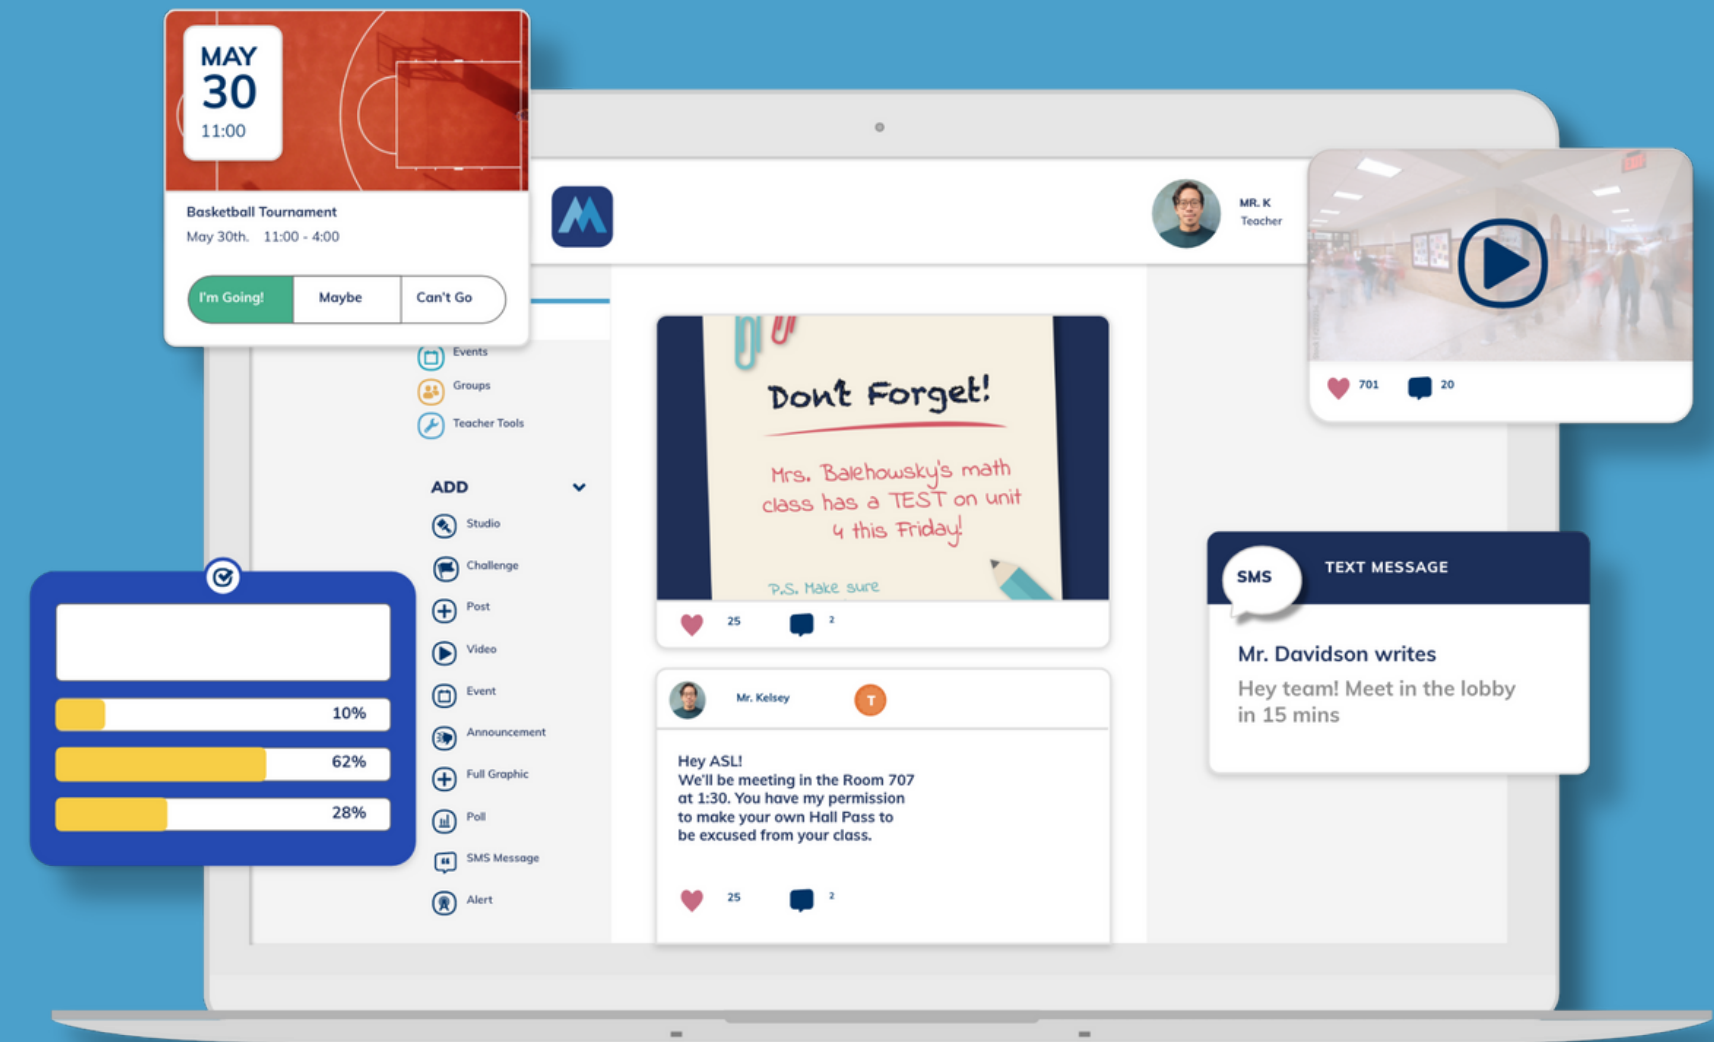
MAY
30
11:00

Basketball Tournament
May 30th. 11:00 - 4:00

I'm Going!
Maybe
Can't Go

MR. K
Teacher

701
20

Events
Groups
Teacher Tools

ADD
Studio
Challenge
Post
Video
Event
Announcement
Full Graphic
Poll
SMS Message
Alert

10%
62%
28%

Don't Forget!
Mrs. Balehowsky's math class has a TEST on unit 4 this Friday!
P.S. Make sure

25
2

Mr. Kelsey
T

Hey ASL!
We'll be meeting in the Room 707 at 1:30. You have my permission to make your own Hall Pass to be excused from your class.

25
2

SMS
TEXT MESSAGE
Mr. Davidson writes
Hey team! Meet in the lobby in 15 mins